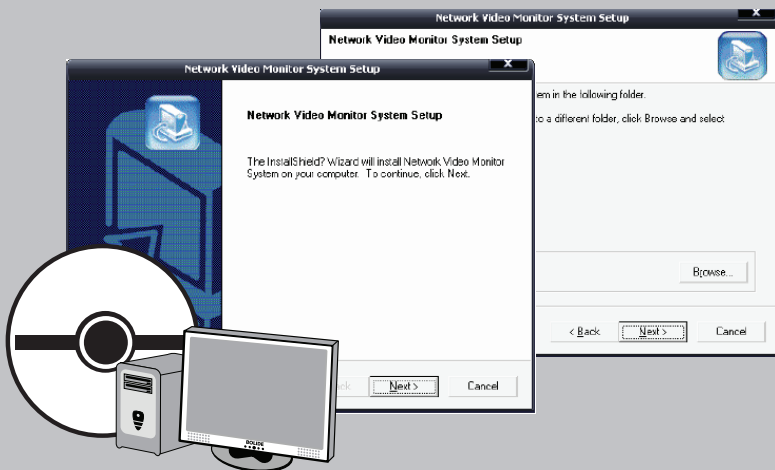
Network Video Monitor System Setup

Network Video Monitor System Setup

em in the following folder.

to a different folder, click Browse and select

Browse...

< Back

Next >

Cancel

Network Video Monitor System Setup

Network Video Monitor System Setup

The InstallShield? Wizard will install Network Video Monitor System on your computer. To continue, click Next.

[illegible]ack

Next >

Cancel

BOLIDE